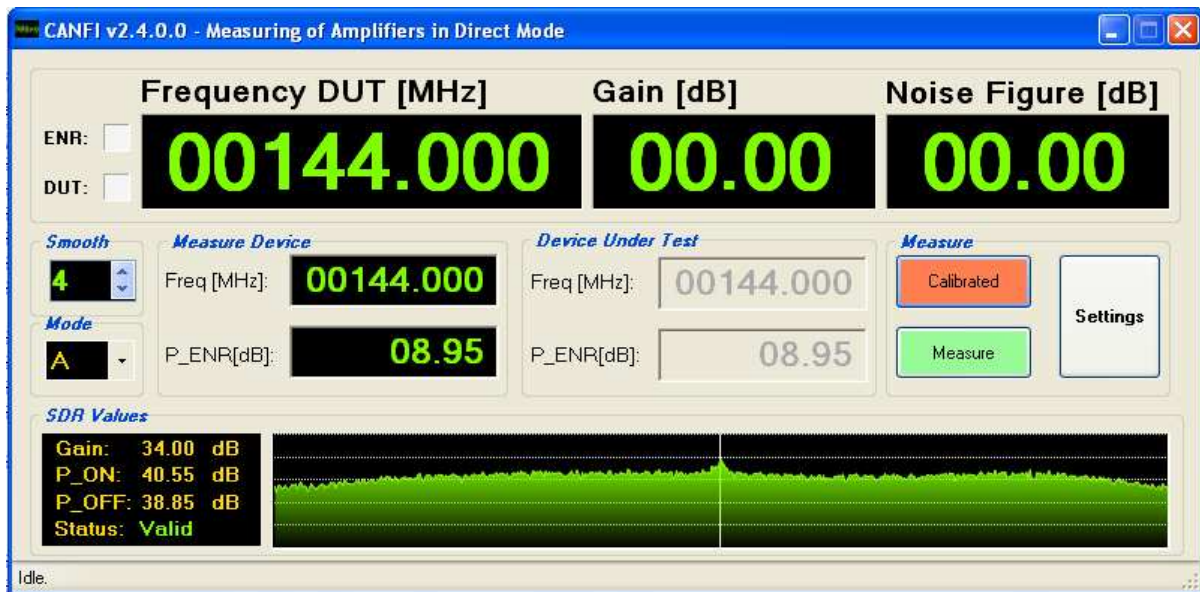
CANFI v2.4.0.0 - Measuring of Amplifiers in Direct Mode

Frequency DUT [MHz]

Gain [dB]

Noise Figure [dB]

ENR:

DUT:

00144.000

00.00

00.00

Smooth

4

Mode

A

Measure Device

Freq [MHz]: 00144.000

P_ENR[dB]: 08.95

Device Under Test

Freq [MHz]: 00144.000

P_ENR[dB]: 08.95

Measure

Calibrated

Measure

Settings

SDR Values

Gain: 34.00 dB
P_ON: 40.55 dB
P_OFF: 38.85 dB
Status: Valid

Idle.